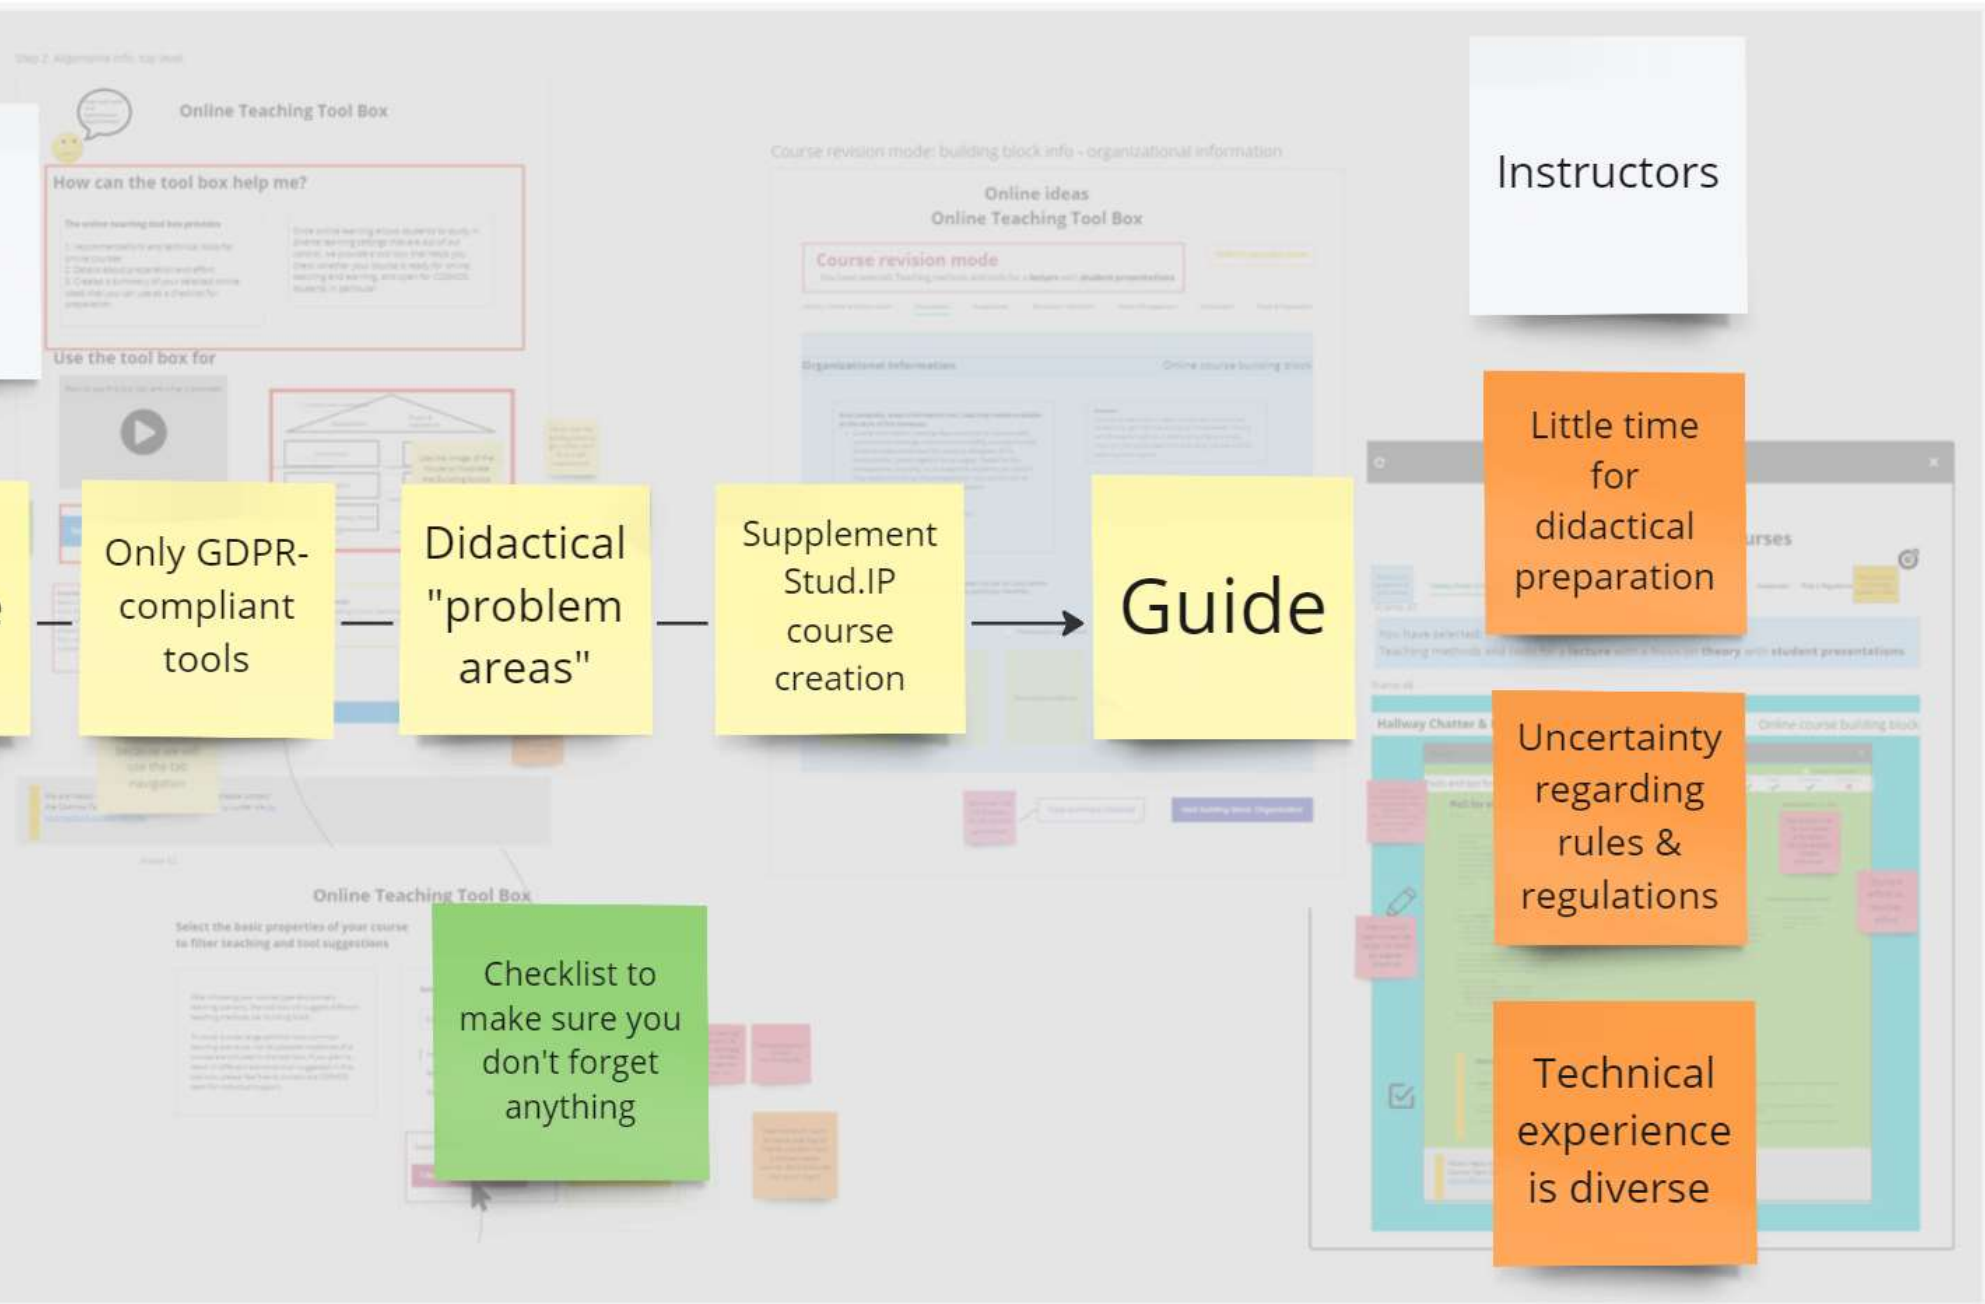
Online Teaching Tool Box

How can the tool box help me?

Use the tool box for

Course revision mode: building block info - organizational information

Online ideas
Online Teaching Tool Box

Course revision mode

Organizational information

Instructors

Little time for didactical preparation

Only GDPR-compliant tools

Didactical "problem areas"

Supplement Stud.IP course creation

Guide

Uncertainty regarding rules & regulations

Technical experience is diverse

Online Teaching Tool Box

Select the basic properties of your course to filter teaching and tool suggestions

Checklist to make sure you don't forget anything

Hallway Chatter

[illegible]urses